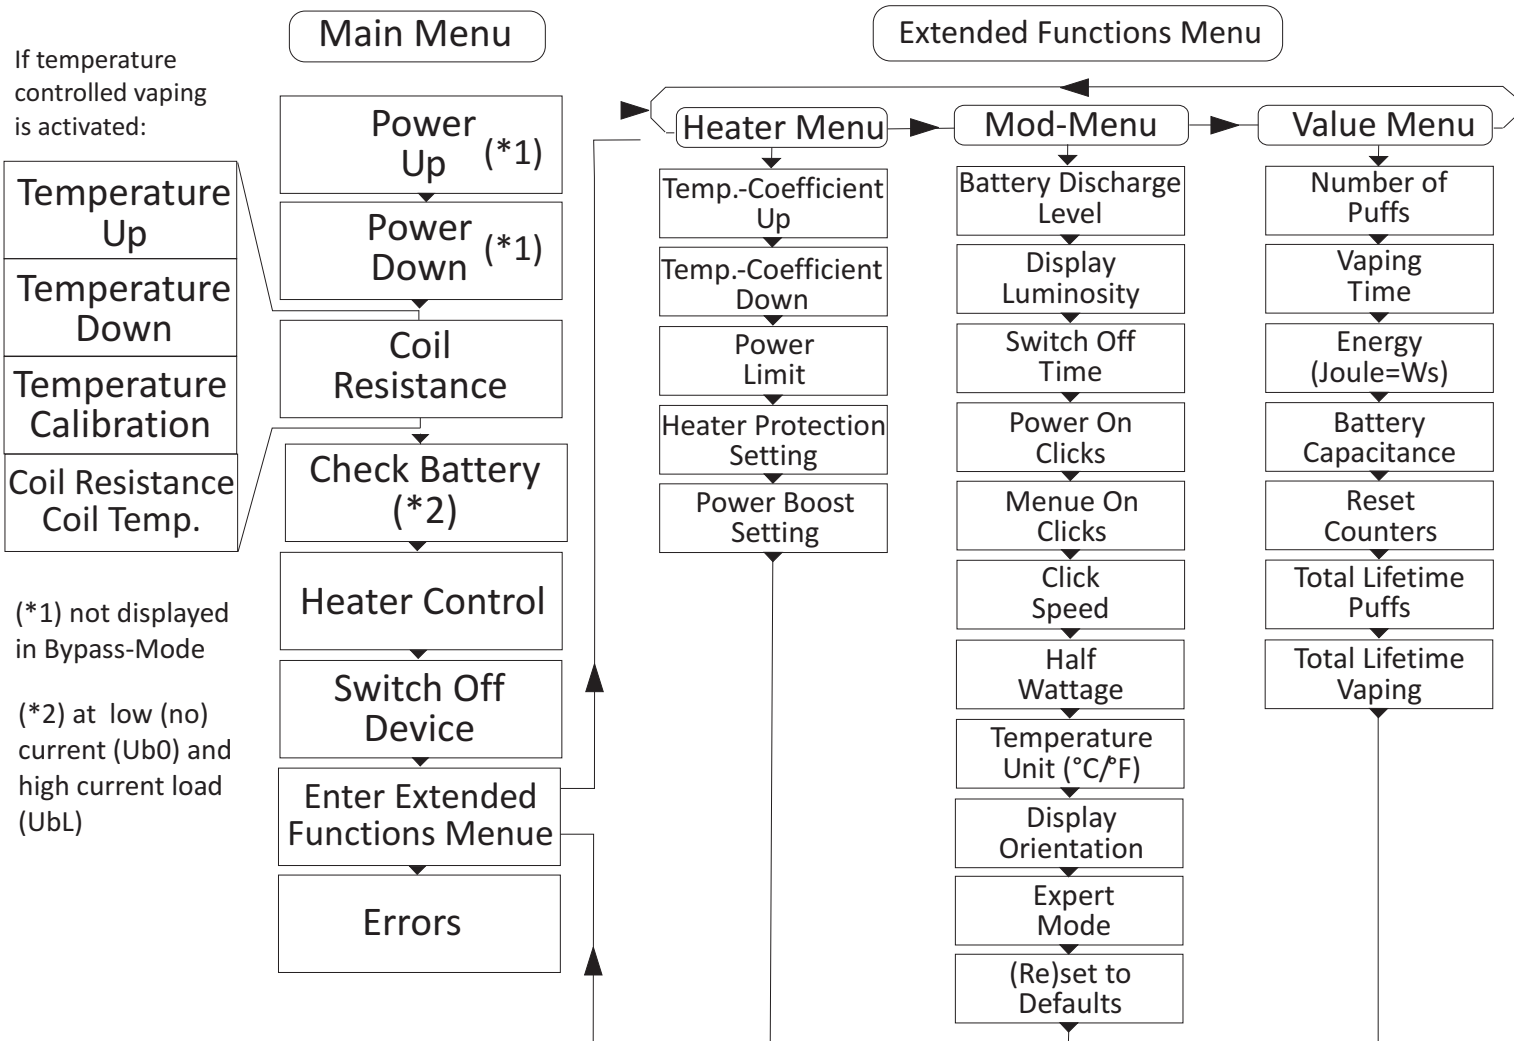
If temperature controlled vaping is activated:

Temperature Up

Temperature Down

Temperature Calibration

Coil Resistance Coil Temp.

(*1) not displayed in Bypass-Mode

(*2) at low (no) current (Ub0) and high current load (UbL)

Main Menu

Power Up (*1)

Power Down (*1)

Coil Resistance

Check Battery (*2)

Heater Control

Switch Off Device

Enter Extended Functions Menue

Errors

Extended Functions Menu

Heater Menu

Temp.-Coefficient Up

Temp.-Coefficient Down

Power Limit

Heater Protection Setting

Power Boost Setting

Mod-Menu

Battery Discharge Level

Display Luminosity

Switch Off Time

Power On Clicks

Menue On Clicks

Click Speed

Half Wattage

Temperature Unit (°C/°F)

Display Orientation

Expert Mode

(Re)set to Defaults

Value Menu

Number of Puffs

Vaping Time

Energy (Joule=Ws)

Battery Capacitance

Reset Counters

Total Lifetime Puffs

Total Lifetime Vaping